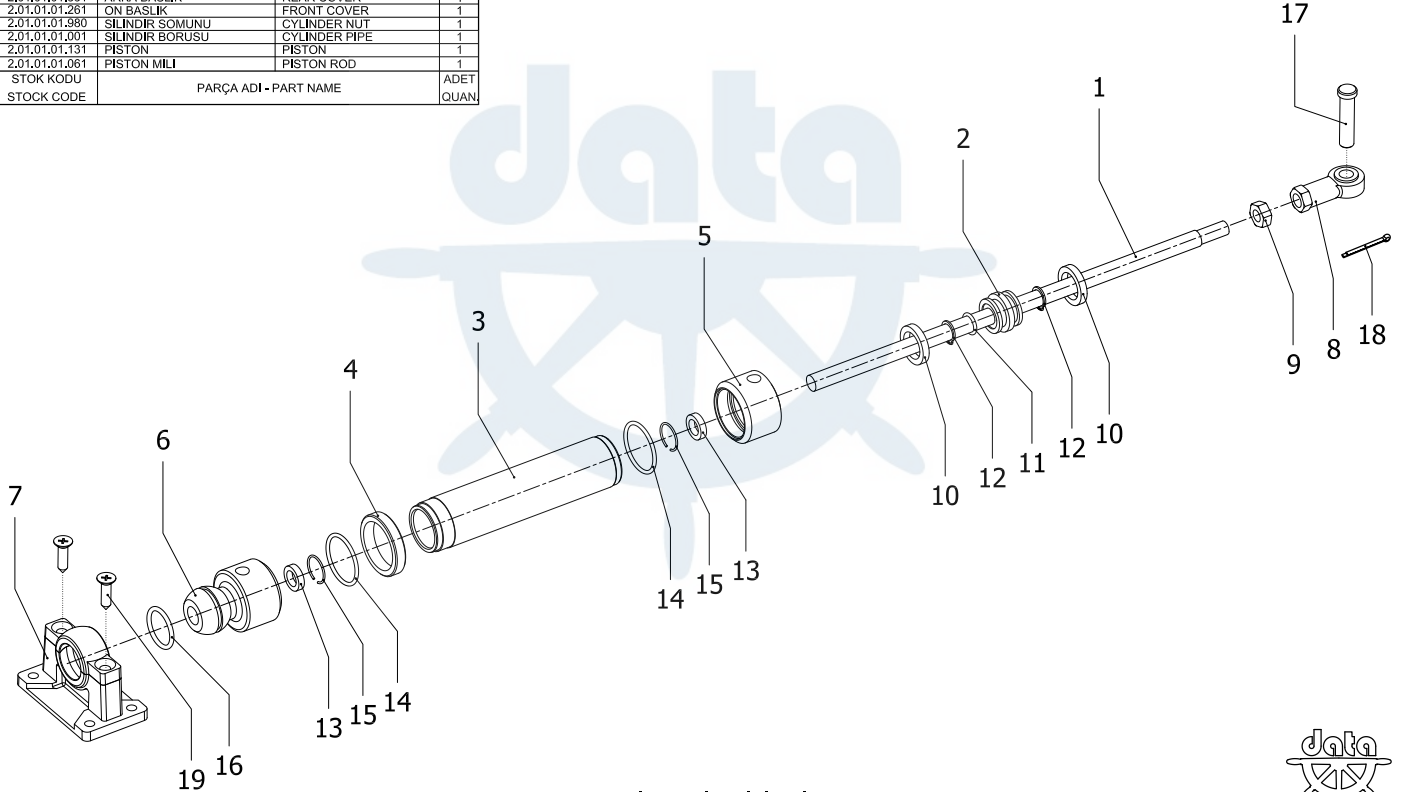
| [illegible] | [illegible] | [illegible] | 1 |
|---|---|---|---|
| 2.01.01.01.261 | ON BASLIK | FRONT COVER | 1 |
| 2.01.01.01.980 | SILINDIR SOMUNU | CYLINDER NUT | 1 |
| 2.01.01.01.001 | SILINDIR BORUSU | CYLINDER PIPE | 1 |
| 2.01.01.01.131 | PISTON | PISTON | 1 |
| 2.01.01.01.061 | PISTON MILI | PISTON ROD | 1 |
| STOK KODU STOCK CODE | PARÇA ADI - PART NAME | | ADET QUAN. |

17
1
2
5
3
4
6
7
9
8
18
10
12
11
12
10
14
15
13
13
15
14
19
16
data